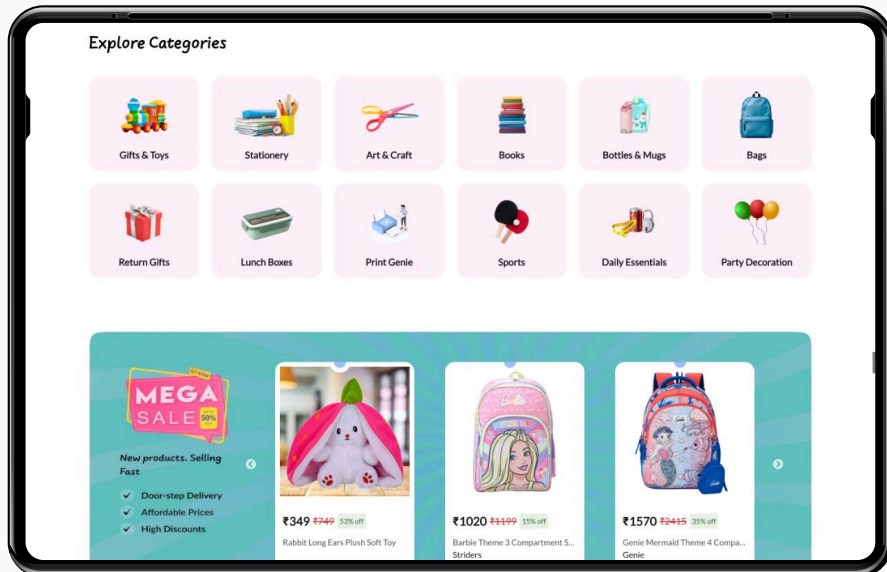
Explore Categories

Gifts & Toys

Stationery

Art & Craft

Books

Bottles & Mugs

Bags

Return Gifts

Lunch Boxes

Print Genie

Sports

Daily Essentials

Party Decoration

BUY NOW

MEGA SALE

UP TO 50% OFF

New products. Selling Fast

Door-step Delivery

Affordable Prices

High Discounts

₹349 ₹749 53% off

Rabbit Long Ears Plush Soft Toy

₹1020 ₹1199 15% off

Barbie Theme 3 Compartment S...

Striders

₹1570 ₹2415 35% off

Genie Mermaid Theme 4 Compa...

Genie